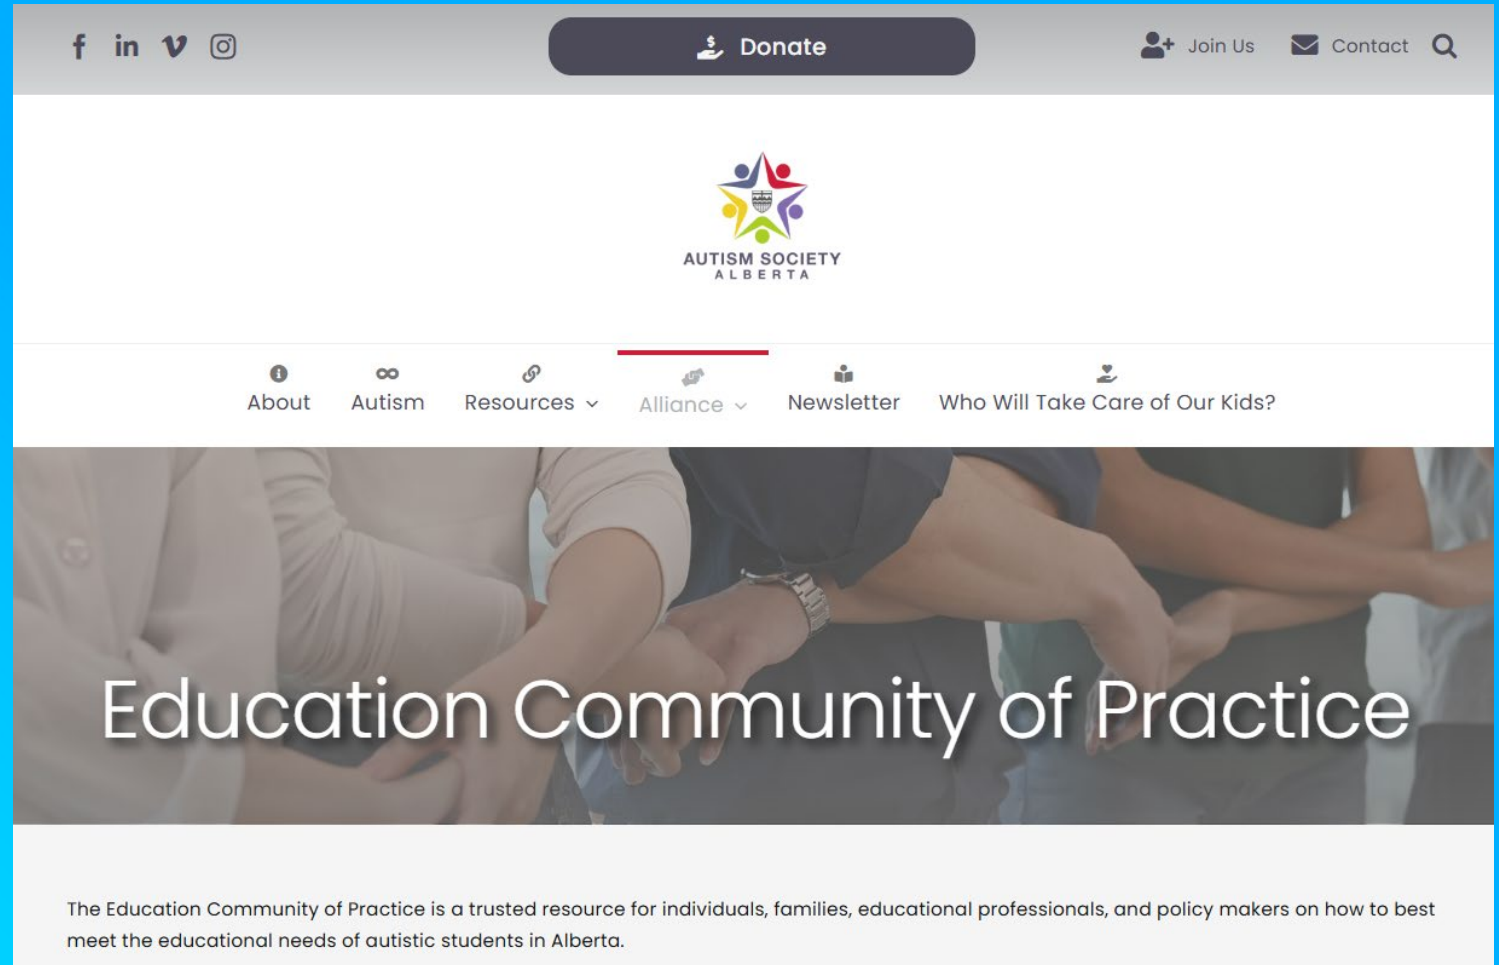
Donate

Join Us

Contact

AUTISM SOCIETY
ALBERTA

About

Autism

Resources

Alliance

Newsletter

Who Will Take Care of Our Kids?

Education Community of Practice

The Education Community of Practice is a trusted resource for individuals, families, educational professionals, and policy makers on how to best meet the educational needs of autistic students in Alberta.